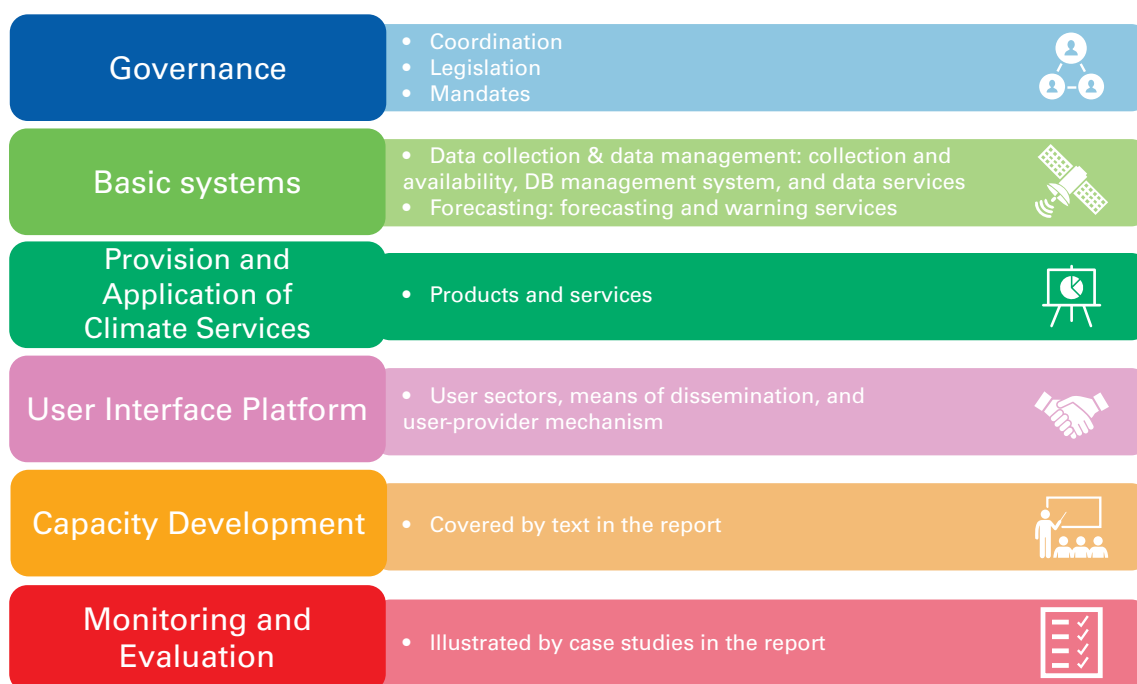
Governance
• Coordination
• Legislation
• Mandates

Basic systems
• Data collection & data management: collection and availability, DB management system, and data services
• Forecasting: forecasting and warning services

Provision and Application of Climate Services
• Products and services

User Interface Platform
• User sectors, means of dissemination, and user-provider mechanism

Capacity Development
• Covered by text in the report

Monitoring and Evaluation
• Illustrated by case studies in the report